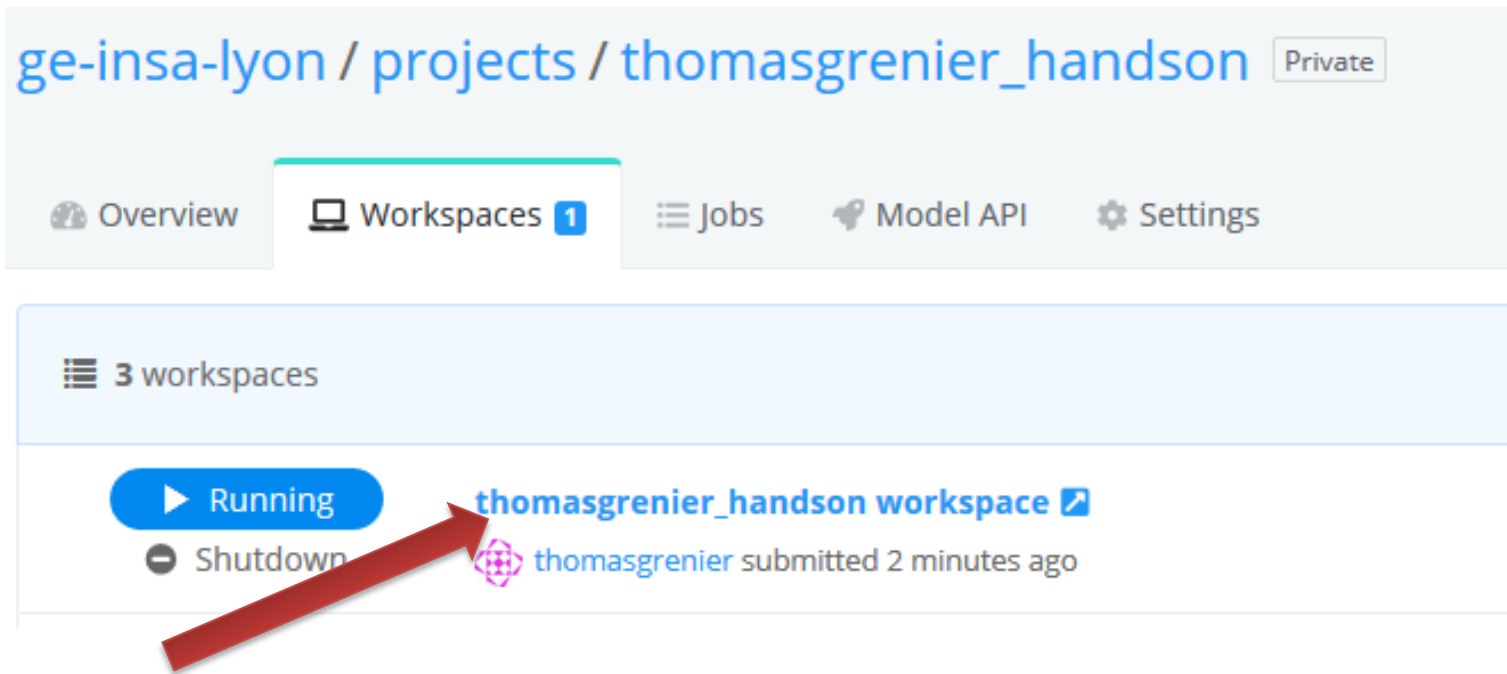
ge-insa-lyon / projects / thomasgrenier_handson Private

Overview Workspaces 1 Jobs Model API Settings

3 workspaces

Running
Shutdown

thomasgrenier_handson workspace
thomasgrenier submitted 2 minutes ago